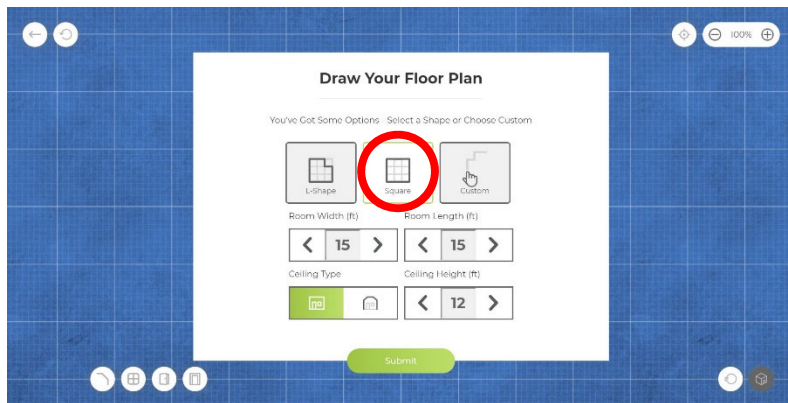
100%

Draw Your Floor Plan

You've Got Some Options . Select a Shape or Choose Custom

L-Shape

Square

Custom

Room Width (ft)

15

Room Length (ft)

15

Ceiling Type

Ceiling Height (ft)

12

Submit